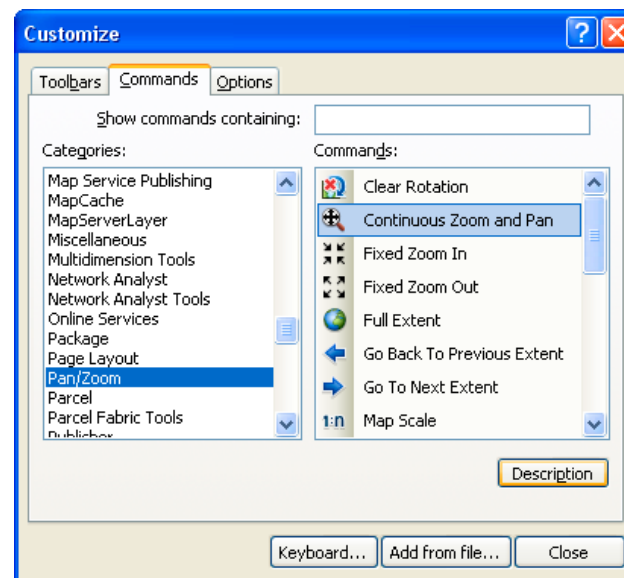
Customize

Toolbars | Commands | Options

Show commands containing:

Categories:

Map Service Publishing
MapCache
MapServerLayer
Miscellaneous
Multidimension Tools
Network Analyst
Network Analyst Tools
Online Services
Package
Page Layout
Pan/Zoom
Parcel
Parcel Fabric Tools
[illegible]

Commands:

Clear Rotation
Continuous Zoom and Pan
Fixed Zoom In
Fixed Zoom Out
Full Extent
Go Back To Previous Extent
Go To Next Extent
1:n Map Scale

Description

Keyboard... | Add from file... | Close